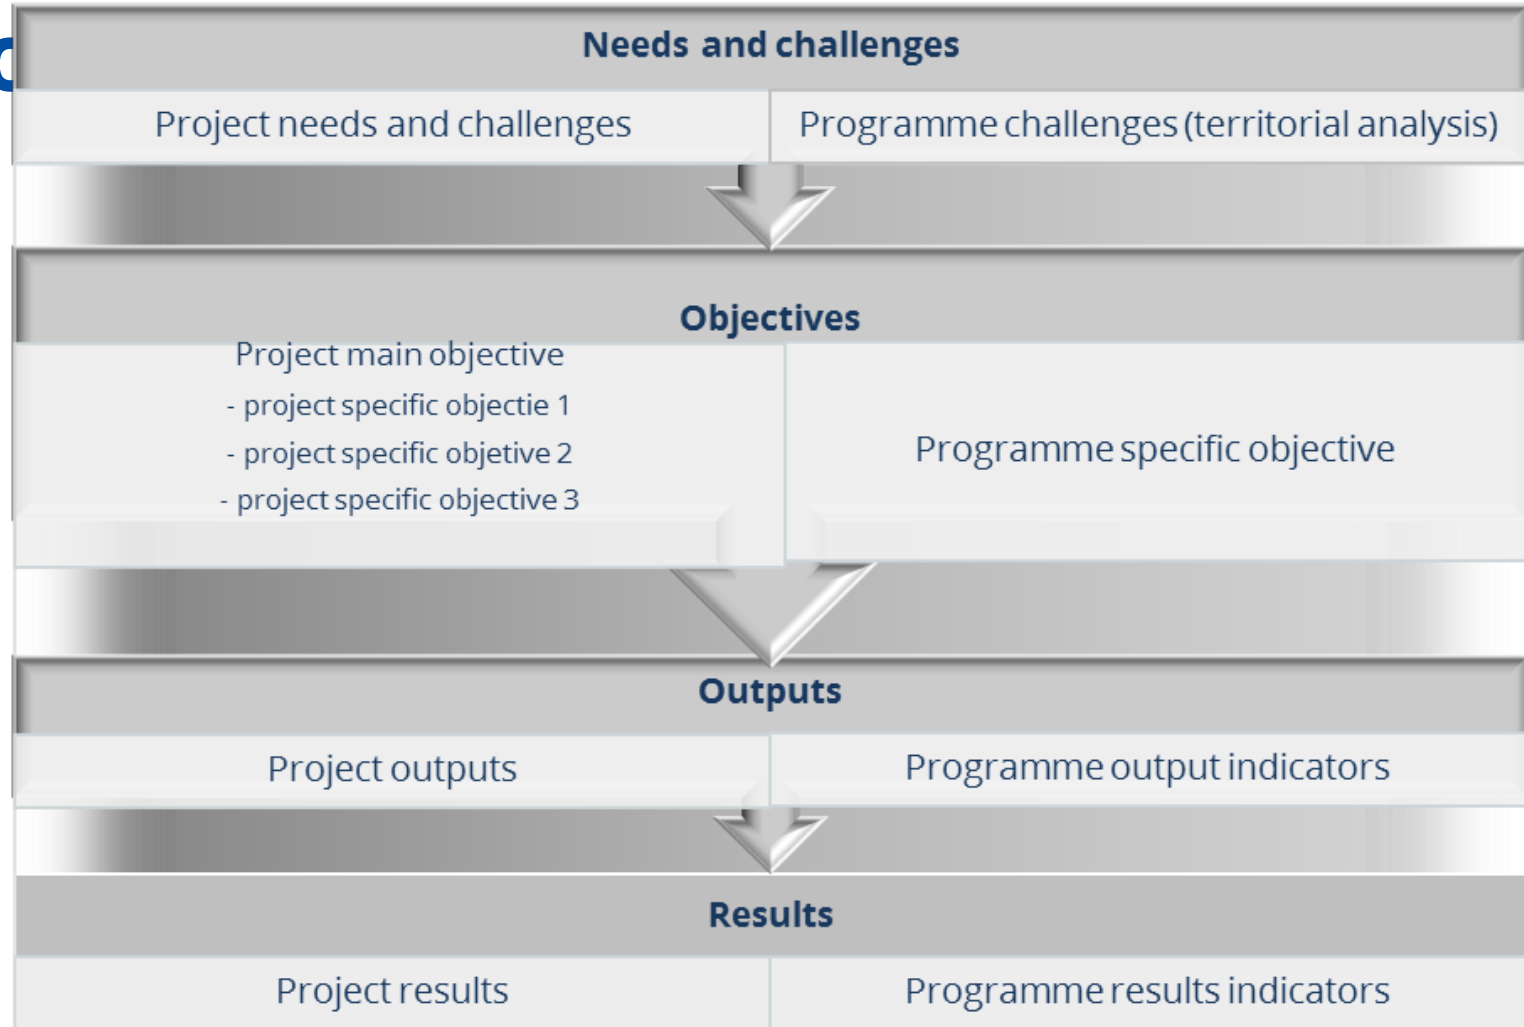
Needs and challenges

Project needs and challenges

Programme challenges (territorial analysis)

Objectives

Project main objective
- project specific objectie 1
- project specific objetive 2
- project specific objective 3

Programme specific objective

Outputs

Project outputs

Programme output indicators

Results

Project results

Programme results indicators